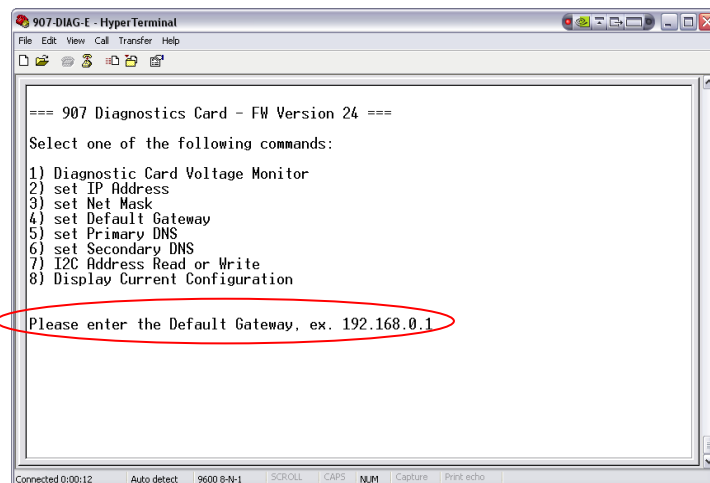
907-DIAG-E - HyperTerminal

File Edit View Call Transfer Help

=== 907 Diagnostics Card - FW Version 24 ===

Select one of the following commands:

1) Diagnostic Card Voltage Monitor
2) set IP Address
3) set Net Mask
4) set Default Gateway
5) set Primary DNS
6) set Secondary DNS
7) I2C Address Read or Write
8) Display Current Configuration

Please enter the Default Gateway, ex. 192.168.0.1

Connected 0:00:12 Auto detect 9600 8-N-1 SCROLL CAPS NUM Capture Print echo